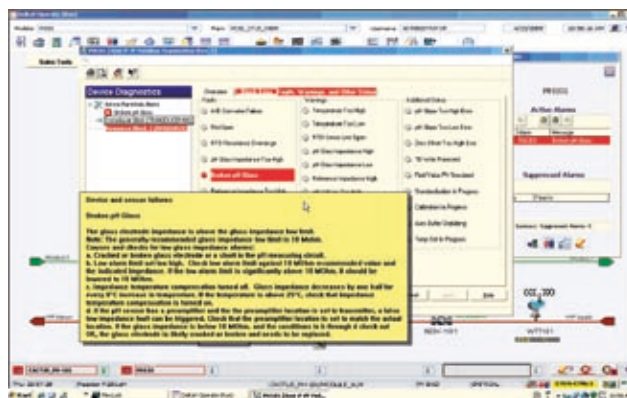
Device Diagnostics

Overview

Faults

Warnings

Additional Status

ADC Conversion Failure

Temperature Too High

pH Slope Too High Error

RTD Open

Temperature Too Low

pH Slope Too Low Error

RTD Resistance Overrange

RTD Cross Lead Open

Zero Offset Too High Error

pH Glass Impedance Too High

pH Glass Impedance High

TB Verifier Powered

Broken pH Glass

pH Glass Impedance Low

Fluid Value PH Simulated

Reference Impedance High

Standardization In Progress

Calibration In Progress

Auto Buffer Stabilizing

Temp Cal In Progress

Device and sensor failures

Broken pH Glass

The glass electrode impedance is below the glass impedance low limit.
Note: The generally-recommended glass impedance low limit is 10 MOhm.
Causes and checks for low glass impedance alarm:
a. Cracked or broken glass electrode or a short in the pH measuring circuit.
b. Low alarm limit set too high. Check low alarm limit against 10 MOhm recommended value and the indicated impedance. If the low-alarm limit is significantly above 10 MOhm, it should be lowered to 10 MOhm.
c. Impedance temperature compensation turned off. Glass impedance decreases by one half for every 8°C increase in temperature. If the temperature is above 25°C, check that impedance temperature compensation is turned on.
d. If the pH sensor has a preamplifier and the preamplifier location is set to transmitter, a false low impedance fault can be triggered. Check that the preamplifier location is set to match the actual location. If the glass impedance is below 10 MOhm, and the conditions in b through d check out OK, the glass electrode is likely cracked or broken and needs to be replaced.

PROD1

Active Alarms

Suppressed Alarms

Summary: Suppressed Alarms: 0

Help

CO2_100

WTT101

SEN-101